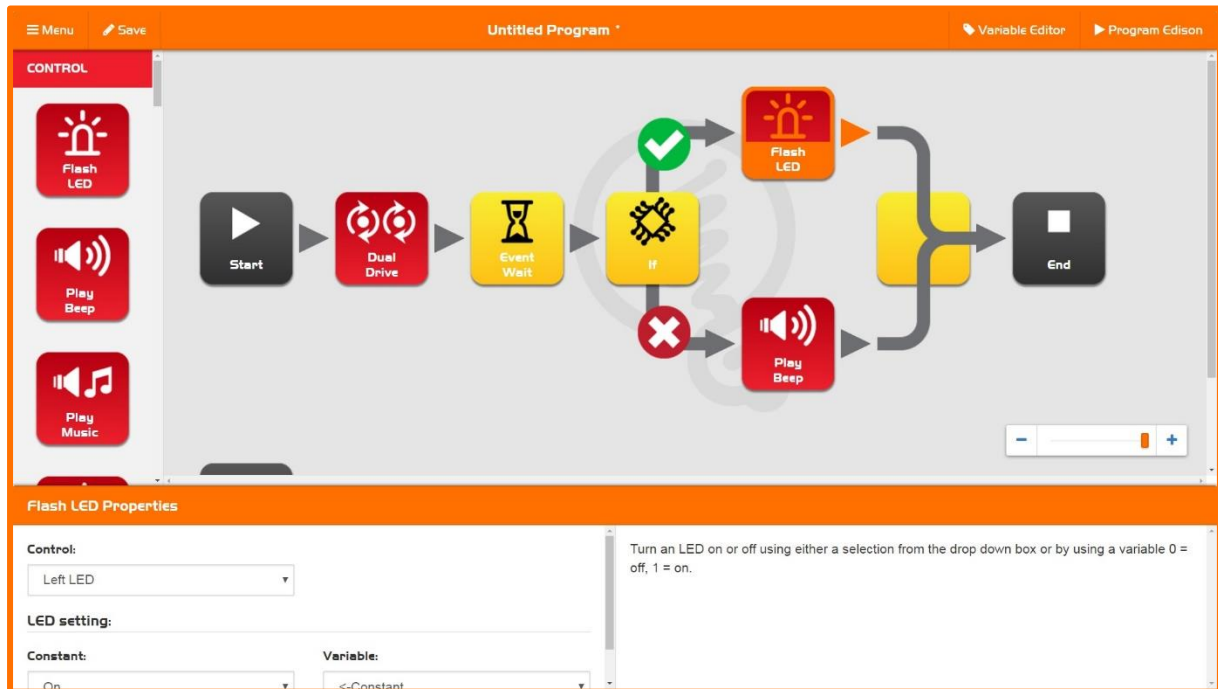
Menu Save Untitled Program * Variable Editor Program Edison

CONTROL

Flash LED

Play Beep

Play Music

Start

Dual Drive

Event Wait

If

Flash LED

Play Beep

End

Flash LED Properties

Control:

Left LED

LED setting:

Constant:

On

Variable:

<-Constant

Turn an LED on or off using either a selection from the drop down box or by using a variable 0 = off, 1 = on.